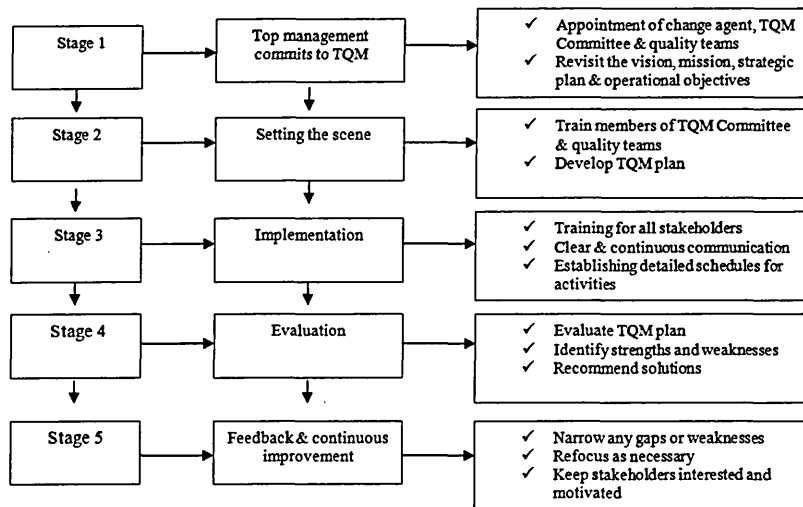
Stage 1

Top management commits to TQM

✓ Appointment of change agent, TQM Committee & quality teams
✓ Revisit the vision, mission, strategic plan & operational objectives

Stage 2

Setting the scene

✓ Train members of TQM Committee & quality teams
✓ Develop TQM plan

Stage 3

Implementation

✓ Training for all stakeholders
✓ Clear & continuous communication
✓ Establishing detailed schedules for activities

Stage 4

Evaluation

✓ Evaluate TQM plan
✓ Identify strengths and weaknesses
✓ Recommend solutions

Stage 5

Feedback & continuous improvement

✓ Narrow any gaps or weaknesses
✓ Refocus as necessary
✓ Keep stakeholders interested and motivated